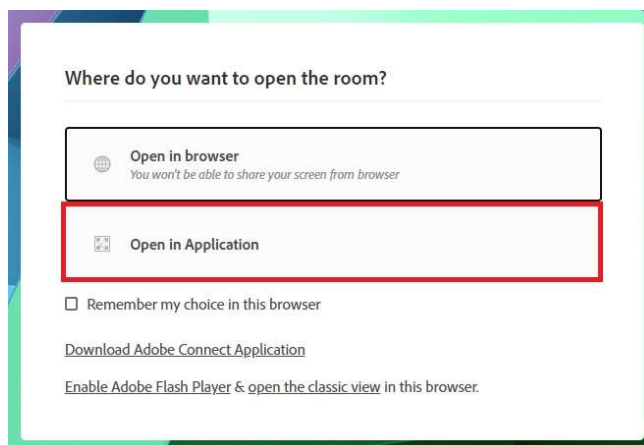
Where do you want to open the room?

Open in browser
You won't be able to share your screen from browser

Open in Application

☐ Remember my choice in this browser

Download Adobe Connect Application

Enable Adobe Flash Player & open the classic view in this browser.